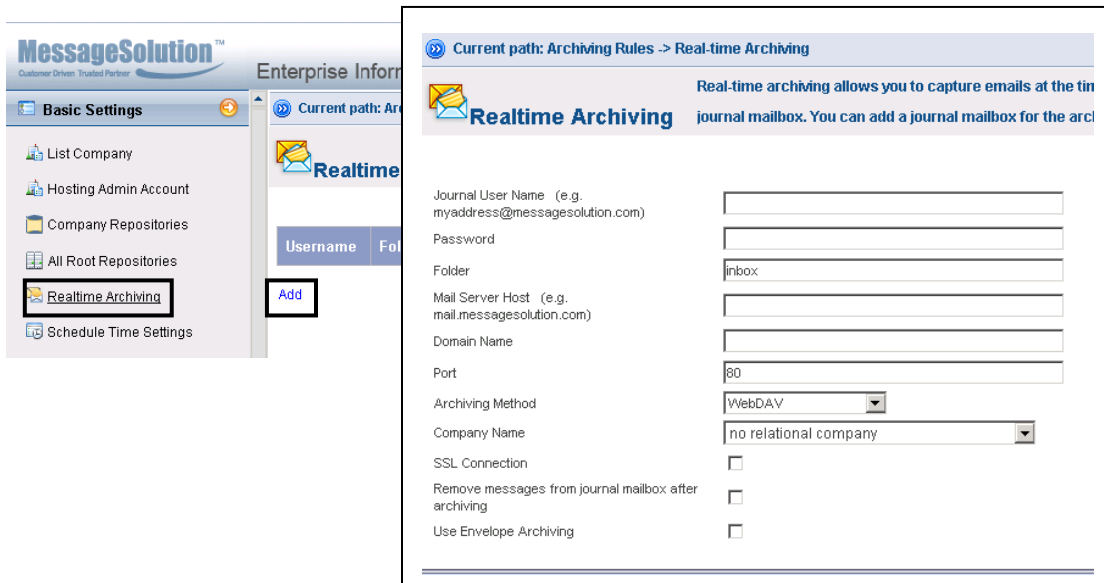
MessageSolution™
Customer Driven Trusted Partner
Enterprise Inform

Basic Settings

List Company
Hosting Admin Account
Company Repositories
All Root Repositories
Realtime Archiving
Schedule Time Settings

Current path: Ar
Realtime
Username Fol
Add

Current path: Archiving Rules -> Real-time Archiving

Realtime Archiving

Real-time archiving allows you to capture emails at the tin journal mailbox. You can add a journal mailbox for the arc

Journal User Name (e.g. myaddress@messagesolution.com)
Password
Folder inbox
Mail Server Host (e.g. mail.messagesolution.com)
Domain Name
Port 80
Archiving Method WebDAV
Company Name no relational company
SSL Connection
Remove messages from journal mailbox after archiving
Use Envelope Archiving